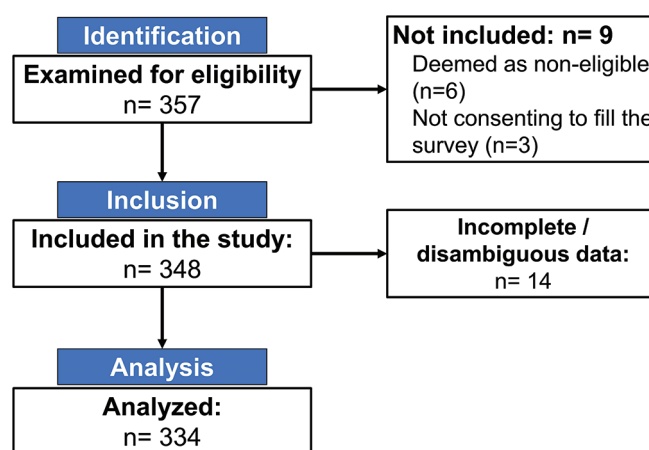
Identification

Examined for eligibility
n= 357

Not included: n= 9
Deemed as non-eligible
(n=6)
Not consenting to fill the
survey (n=3)

Inclusion

Included in the study:
n= 348

Incomplete / disambiguous data:
n= 14

Analysis

Analyzed:
n= 334